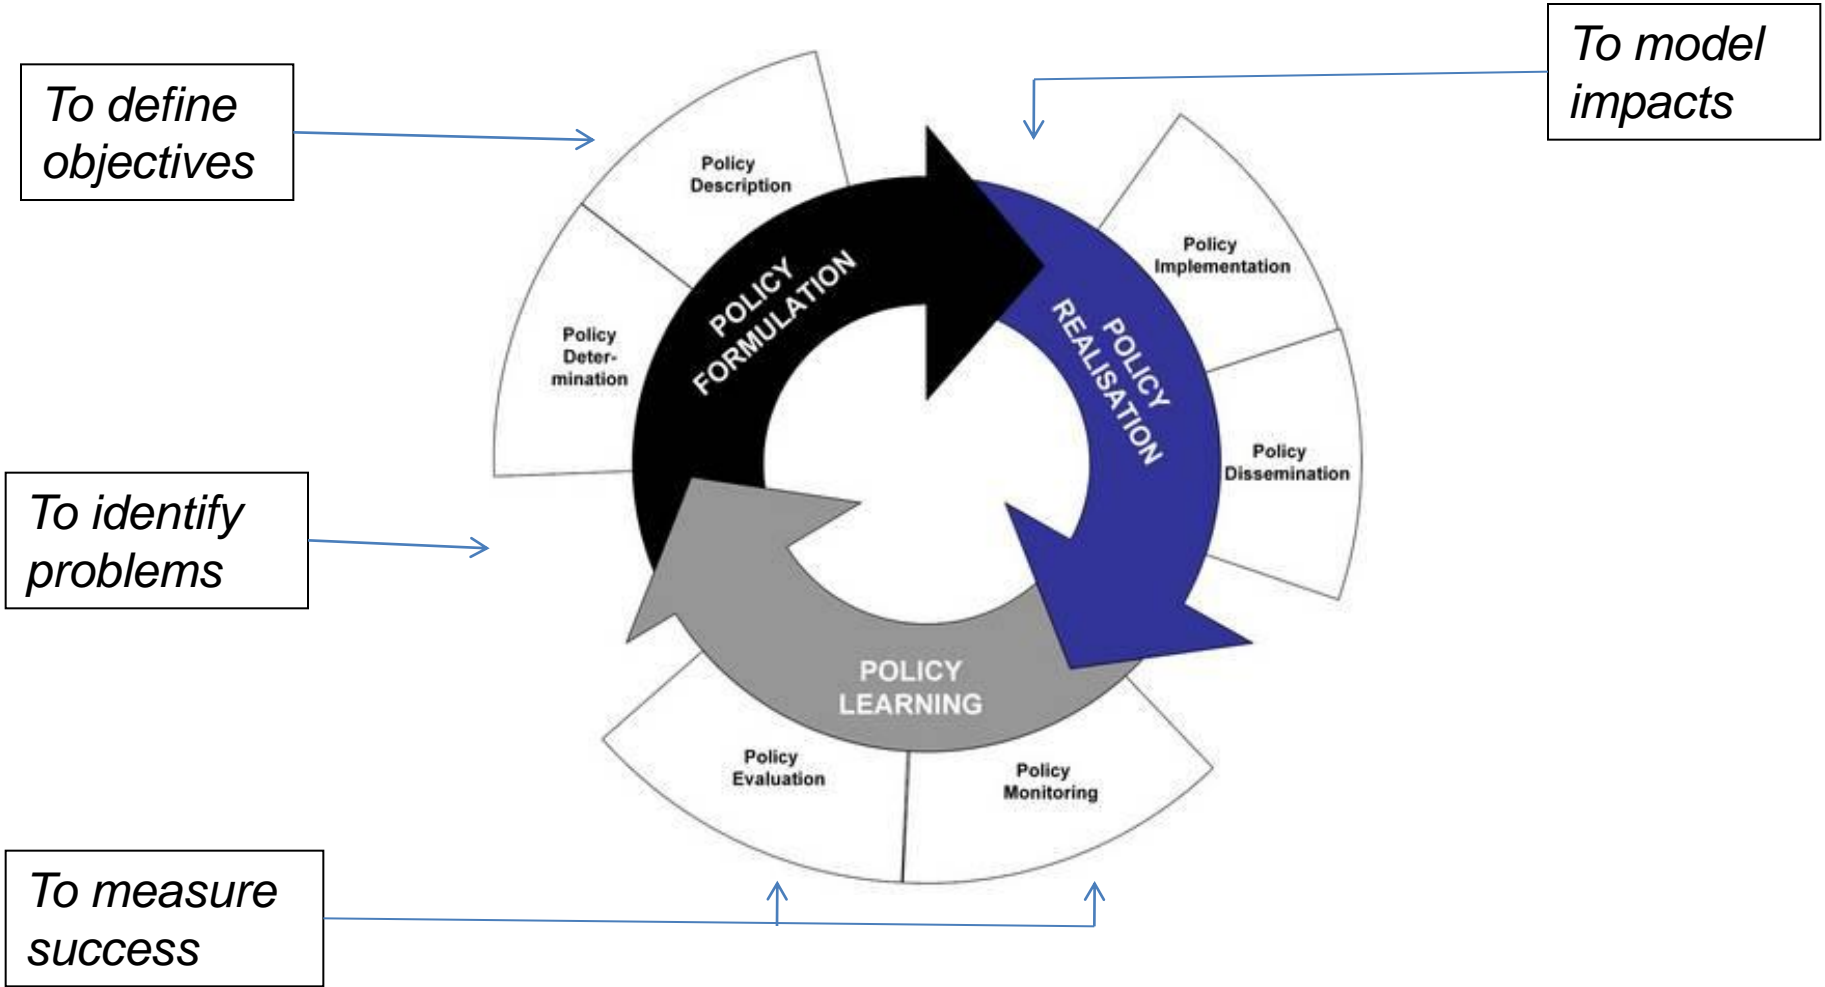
To define objectives

To model impacts

Policy Description

POLICY FORMULATION

Policy Determination

Policy Implementation

POLICY REALISATION

Policy Dissemination

To identify problems

POLICY LEARNING

Policy Evaluation

Policy Monitoring

To measure success